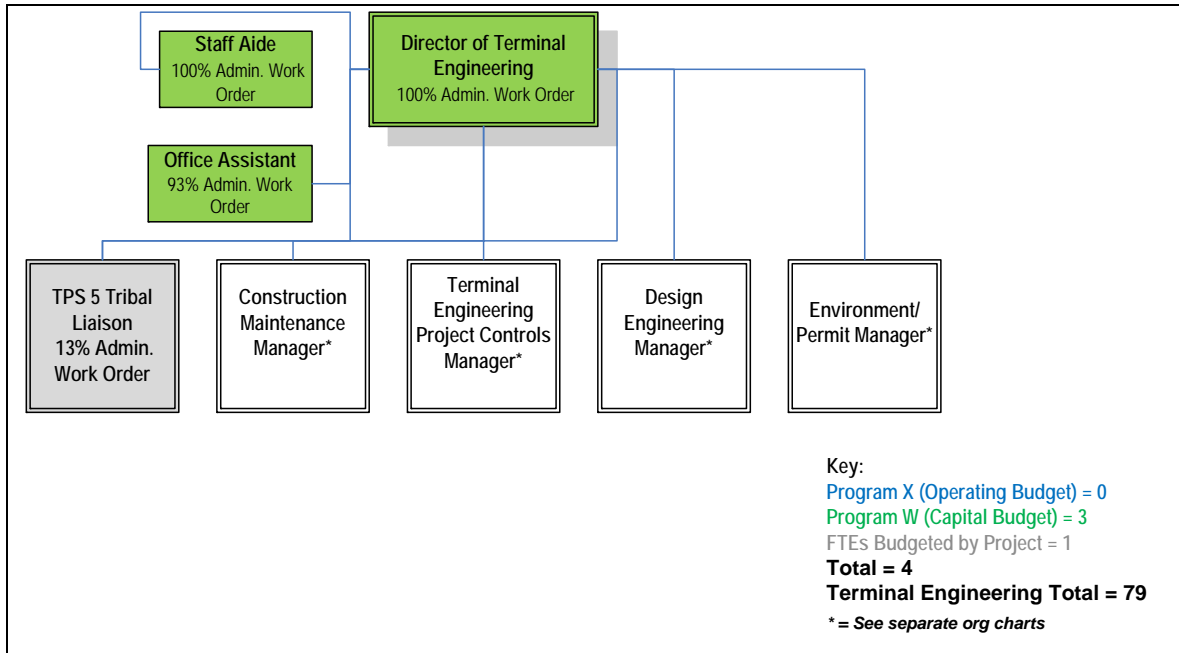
Staff Aide
100% Admin. Work Order

Director of Terminal Engineering
100% Admin. Work Order

Office Assistant
93% Admin. Work Order

TPS 5 Tribal Liaison
13% Admin. Work Order

Construction Maintenance Manager*

Terminal Engineering Project Controls Manager*

Design Engineering Manager*

Environment/ Permit Manager*

Key:
Program X (Operating Budget) = 0
Program W (Capital Budget) = 3
FTEs Budgeted by Project = 1
**Total = 4**
**Terminal Engineering Total = 79**
*\* = See separate org charts*